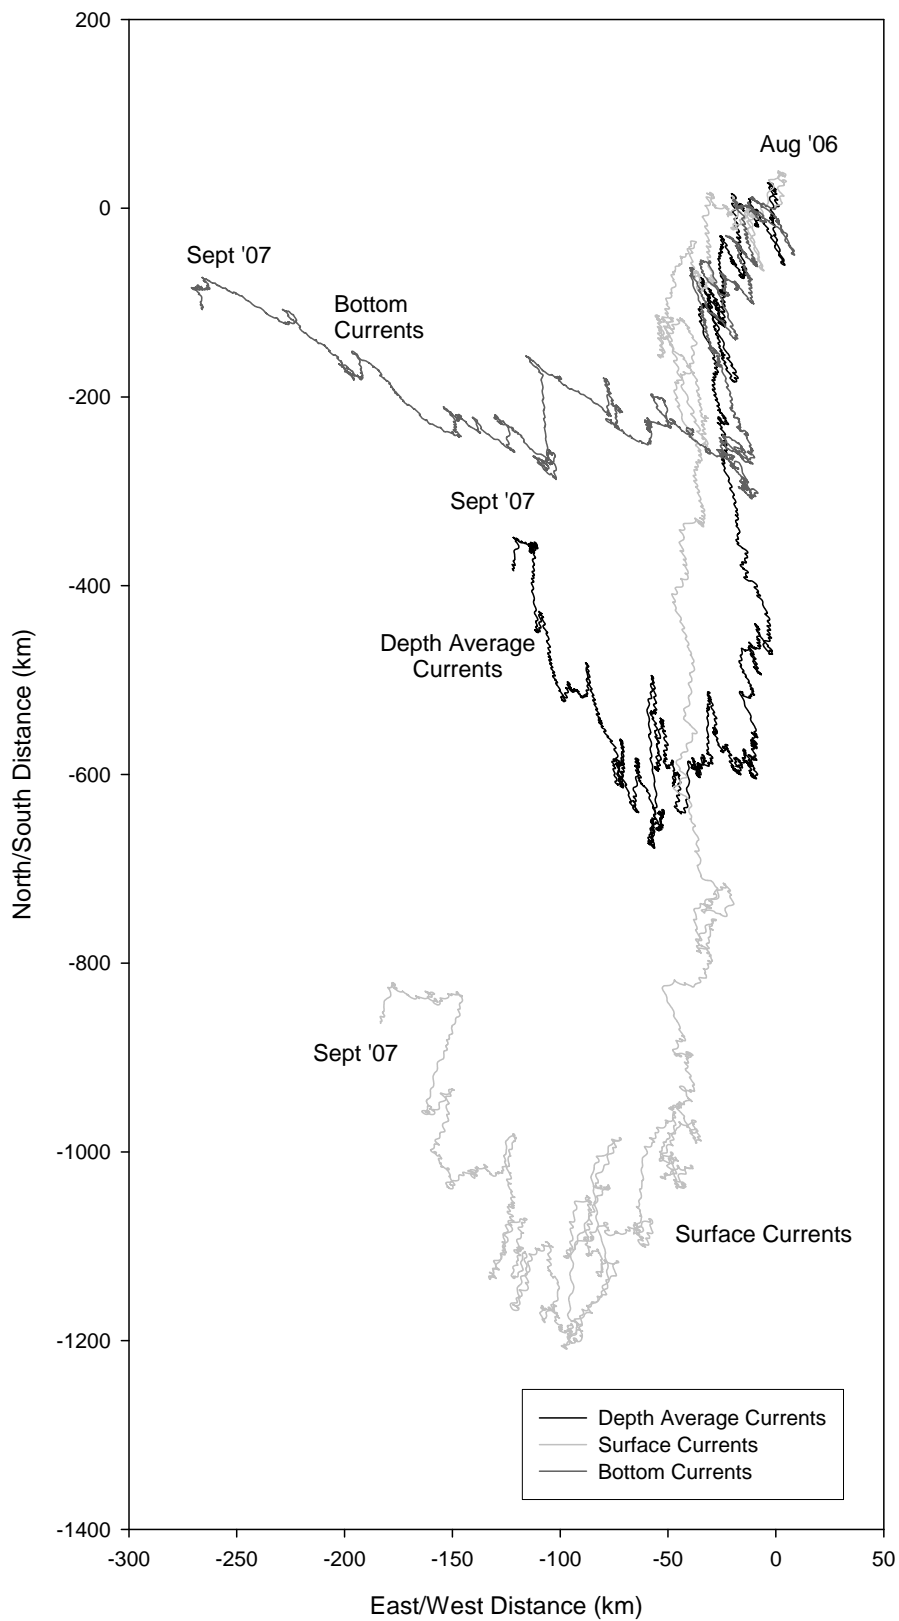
200

0

-200

-400

-600

-800

-1000

-1200

-1400

North/South Distance (km)

Aug '06

Sept '07

Bottom Currents

Sept '07

Depth Average Currents

Sept '07

Surface Currents

Depth Average Currents
Surface Currents
Bottom Currents

-300 -250 -200 -150 -100 -50 0 50

East/West Distance (km)